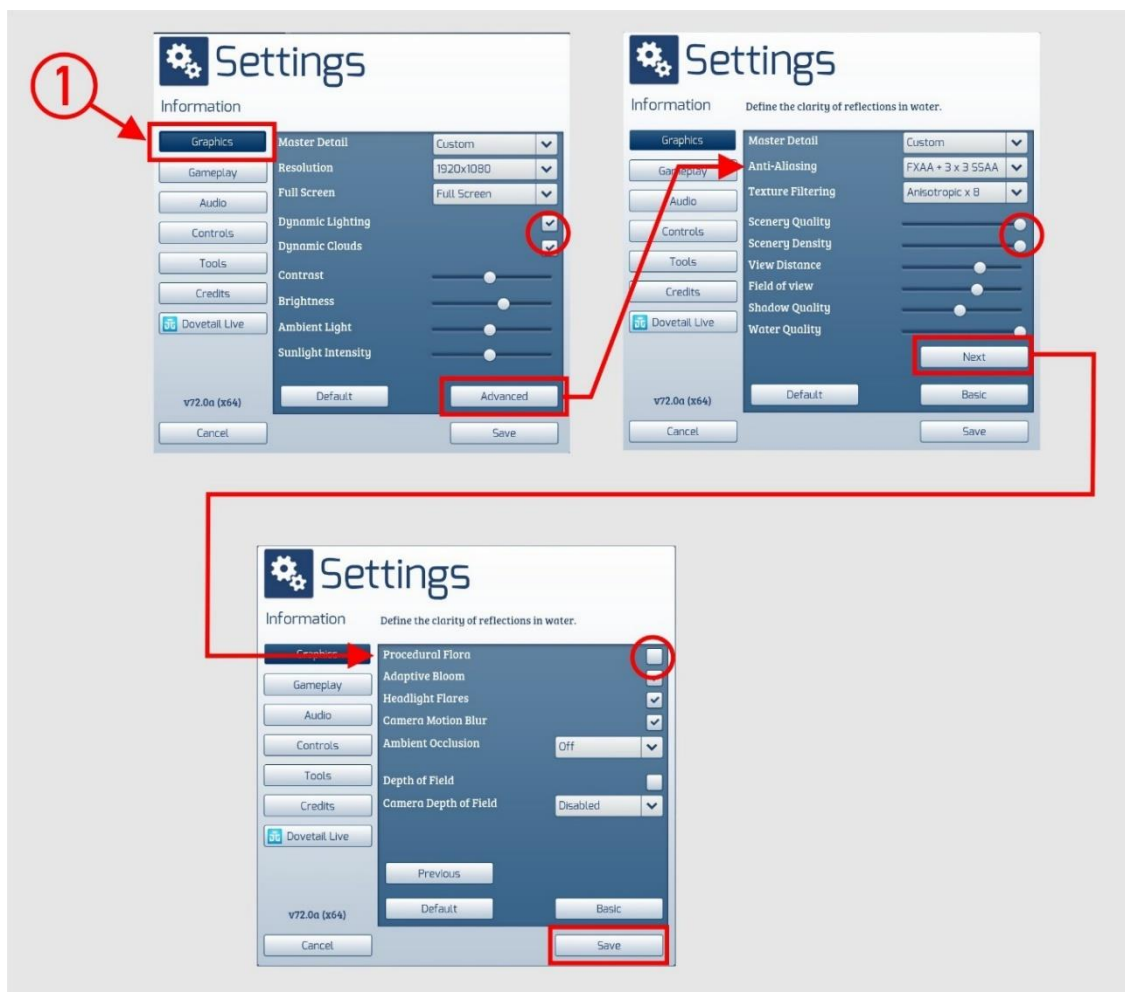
1

Settings

Information

Graphics
Gameplay
Audio
Controls
Tools
Credits
Dovetail Live

Master Detail | Custom
Resolution | 1920x1080
Full Screen | Full Screen
Dynamic Lighting
Dynamic Clouds
Contrast
Brightness
Ambient Light
Sunlight Intensity

v72.0a (x64)

Default
Advanced
Cancel
Save

Settings

Information
Define the clarity of reflections in water.

Graphics
Gameplay
Audio
Controls
Tools
Credits
Dovetail Live

Master Detail | Custom
Anti-Aliasing | FXAA + 3 x 3 SSAA
Texture Filtering | Anisotropic x 8
Scenery Quality
Scenery Density
View Distance
Field of view
Shadow Quality
Water Quality

Next

v72.0a (x64)

Default
Basic
Cancel
Save

Settings

Information
Define the clarity of reflections in water.

Graphics
Gameplay
Audio
Controls
Tools
Credits
Dovetail Live

Procedural Flora
Adaptive Bloom
Headlight Flares
Camera Motion Blur
Ambient Occlusion | Off
Depth of Field
Camera Depth of Field | Disabled

Previous

v72.0a (x64)

Default
Basic
Cancel
Save